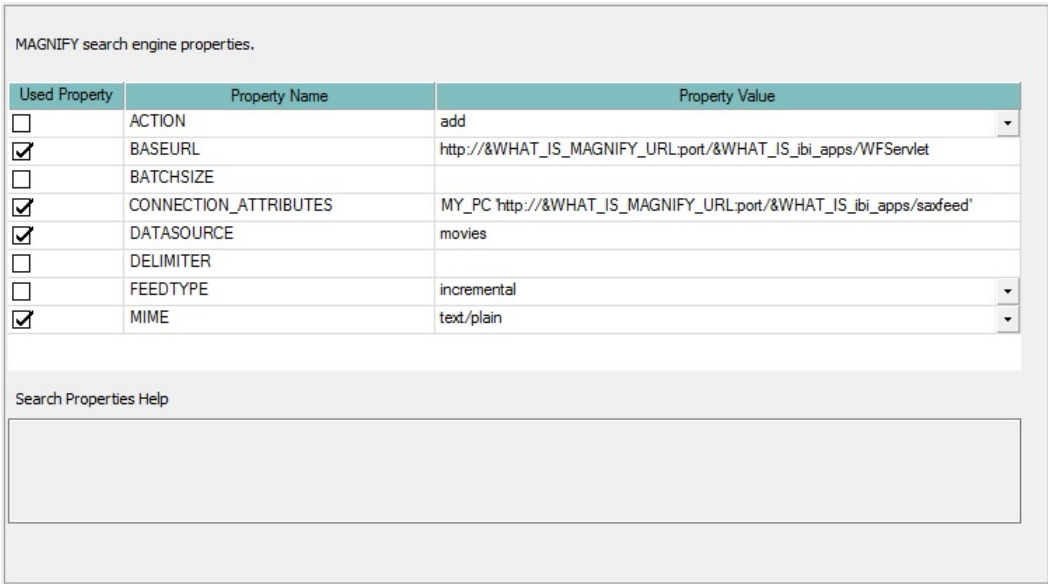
MAGNIFY search engine properties.

| Used Property | Property Name | Property Value |
|---|---|---|
| ☐ | ACTION | add |
| ☑ | BASEURL | http://&WHAT_IS_MAGNIFY_URL:port/&WHAT_IS_ibi_apps/WFServlet |
| ☐ | BATCHSIZE | |
| ☑ | CONNECTION_ATTRIBUTES | MY_PC 'http://&WHAT_IS_MAGNIFY_URL:port/&WHAT_IS_ibi_apps/saxfeed' |
| ☑ | DATASOURCE | movies |
| ☐ | DELIMITER | |
| ☐ | FEEDTYPE | incremental |
| ☑ | MIME | text/plain |

Search Properties Help